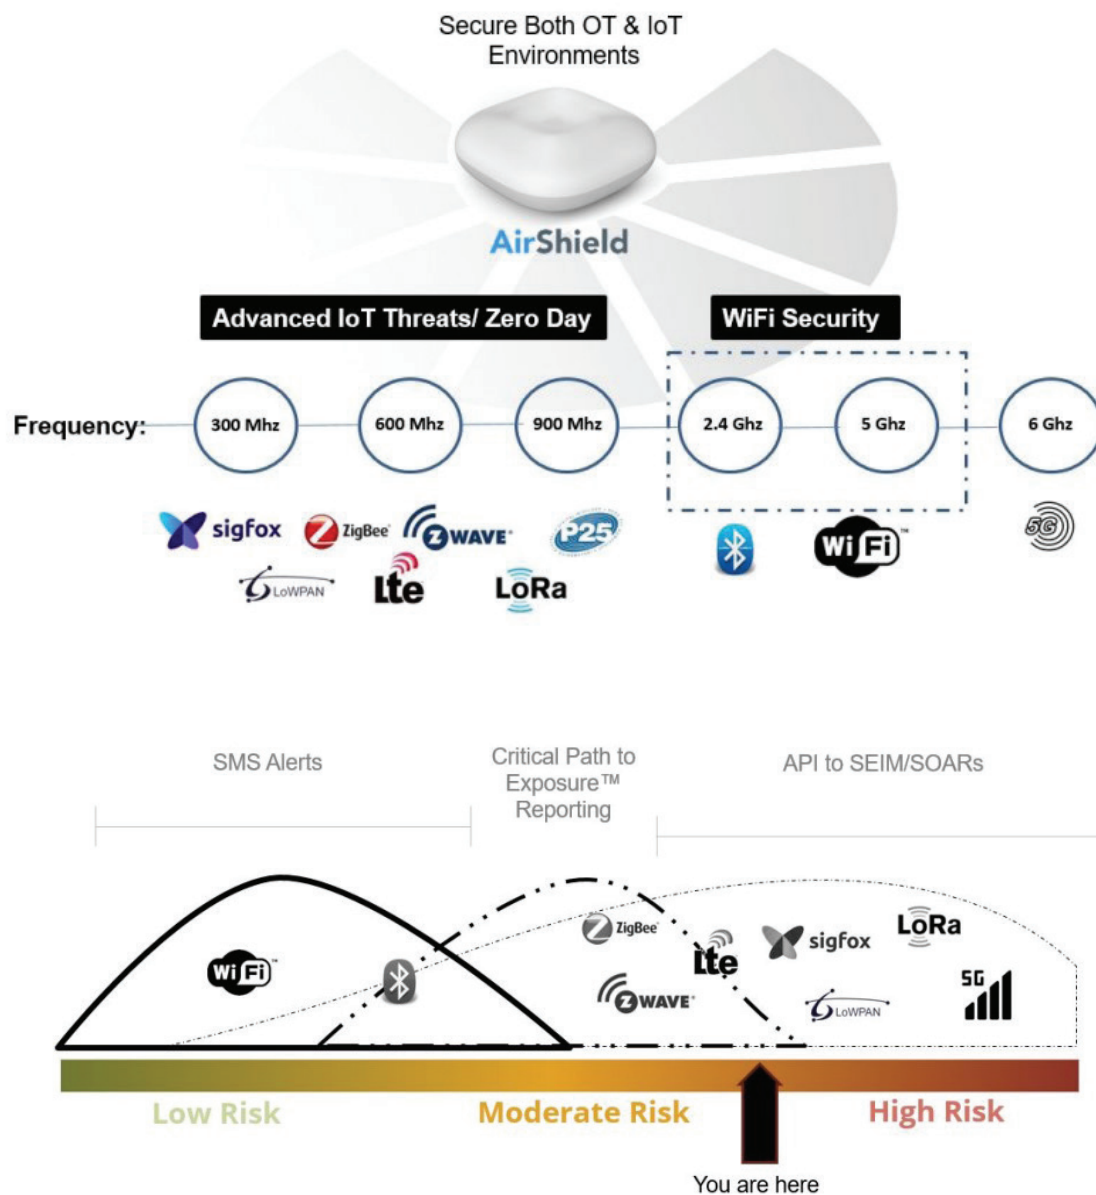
Secure Both OT & IoT Environments

AirShield

Advanced IoT Threats/ Zero Day

WiFi Security

Frequency: 300 Mhz 600 Mhz 900 Mhz 2.4 Ghz 5 Ghz 6 Ghz

sigfox ZigBee WAVE P25 6LoWPAN lte LoRa WiFi 5G

SMS Alerts

Critical Path to Exposure™ Reporting

API to SEIM/SOARs

WiFi ZigBee lte sigfox LoRa WAVE 6LoWPAN 5G

Low Risk Moderate Risk High Risk

You are here